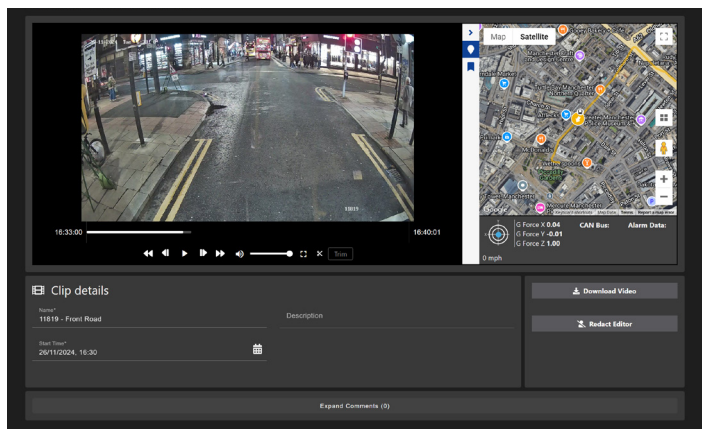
11819

16:33:00

16:40:01

Trim

Map Satellite

G Force X 0.04
G Force Y -0.01
G Force Z 1.00

CAN Bus:

Alarm Data:

0 mph

Clip details

Name*
11819 - Front Road

Description

Start Time*
26/11/2024, 16:30

Download Video

Redact Editor

Expand Comments (0)